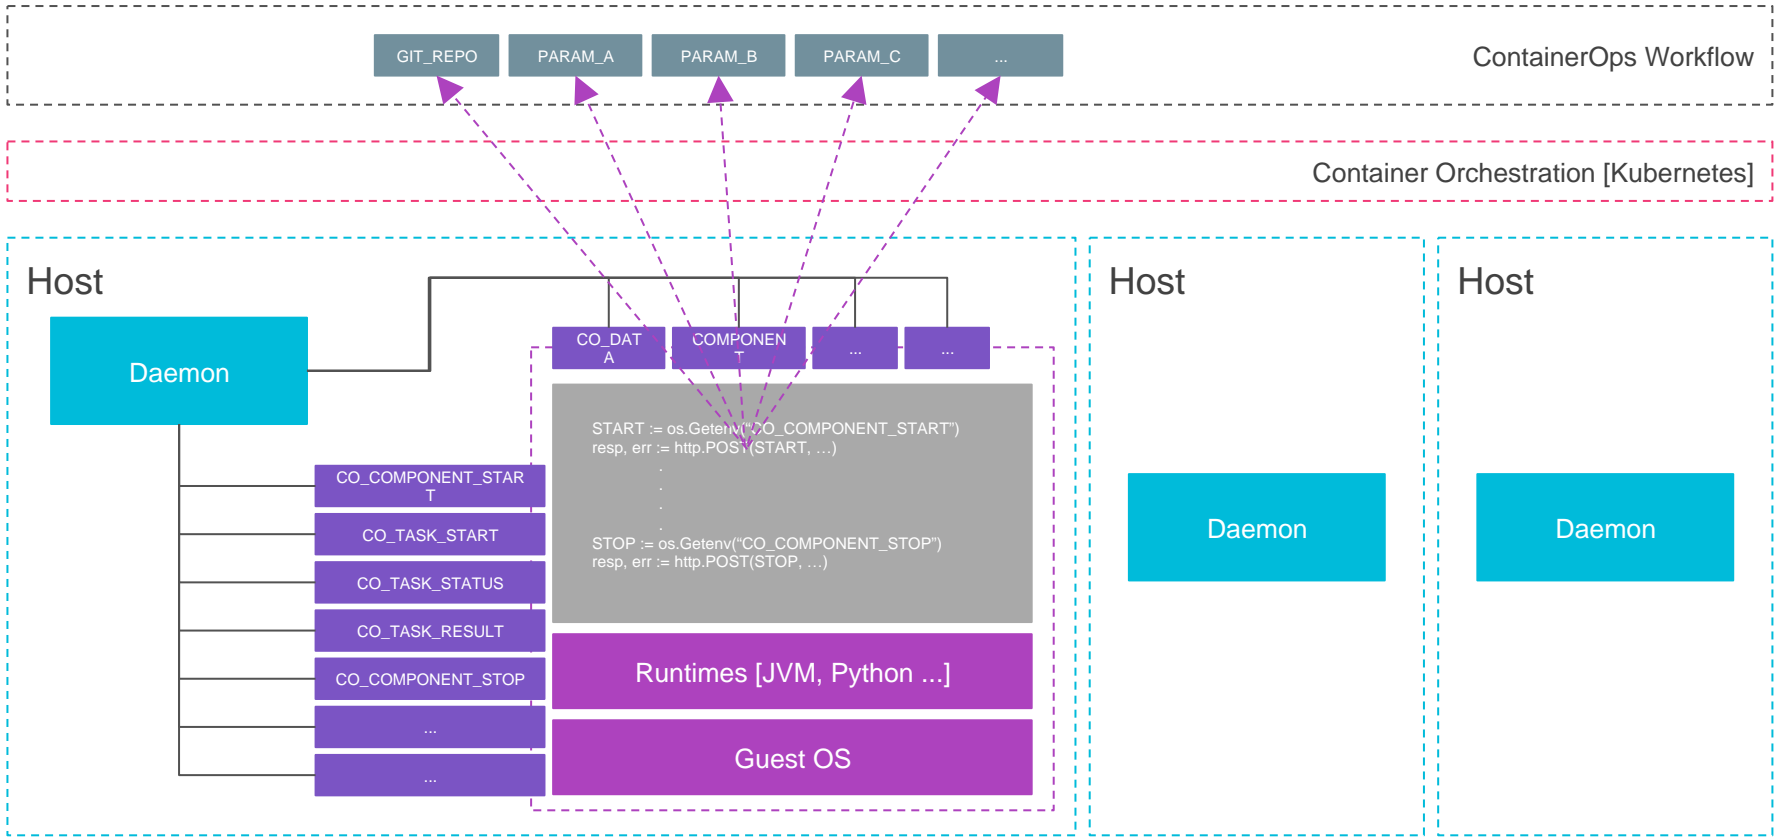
GIT_REPO PARAM_A PARAM_B PARAM_C ...

ContainerOps Workflow

Container Orchestration [Kubernetes]

Host

Daemon

CO_DATA COMPONENT ... ...

START := os.Getenv("CO_COMPONENT_START")
resp, err := http.POST(START, ...)
.
.
.
.
STOP := os.Getenv("CO_COMPONENT_STOP")
resp, err := http.POST(STOP, ...)

CO_COMPONENT_START
CO_TASK_START
CO_TASK_STATUS
CO_TASK_RESULT
CO_COMPONENT_STOP
...
...

Runtimes [JVM, Python ...]

Guest OS

Host

Daemon

Host

Daemon